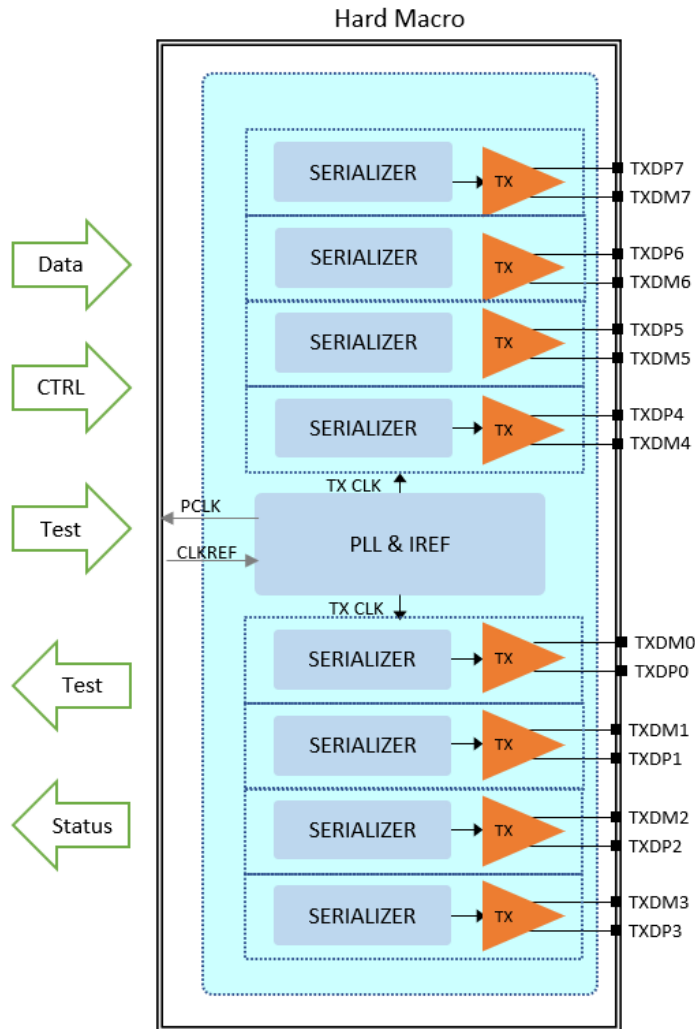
Hard Macro

Data

CTRL

Test

Test

Status

SERIALIZER
TX
TXDP7
TXDM7

SERIALIZER
TX
TXDP6
TXDM6

SERIALIZER
TX
TXDP5
TXDM5

SERIALIZER
TX
TXDP4
TXDM4

TX CLK

PCLK

CLKREF

PLL & IREF

TX CLK

SERIALIZER
TX
TXDM0
TXDP0

SERIALIZER
TX
TXDM1
TXDP1

SERIALIZER
TX
TXDM2
TXDP2

SERIALIZER
TX
TXDM3
TXDP3